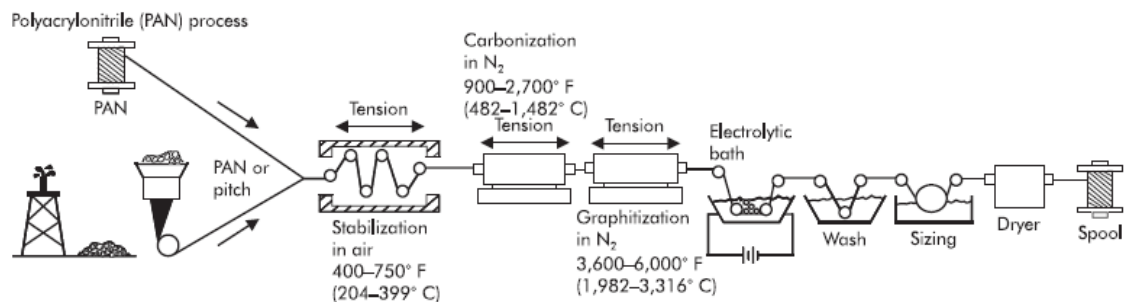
Polyacrylonitrile (PAN) process

PAN

PAN or pitch

Tension

Stabilization in air 400–750° F (204–399° C)

Carbonization in $N_2$ 900–2,700° F (482–1,482° C)

Tension

Tension

Graphitization in $N_2$ 3,600–6,000° F (1,982–3,316° C)

Electrolytic bath

Wash

Sizing

Dryer

Spool